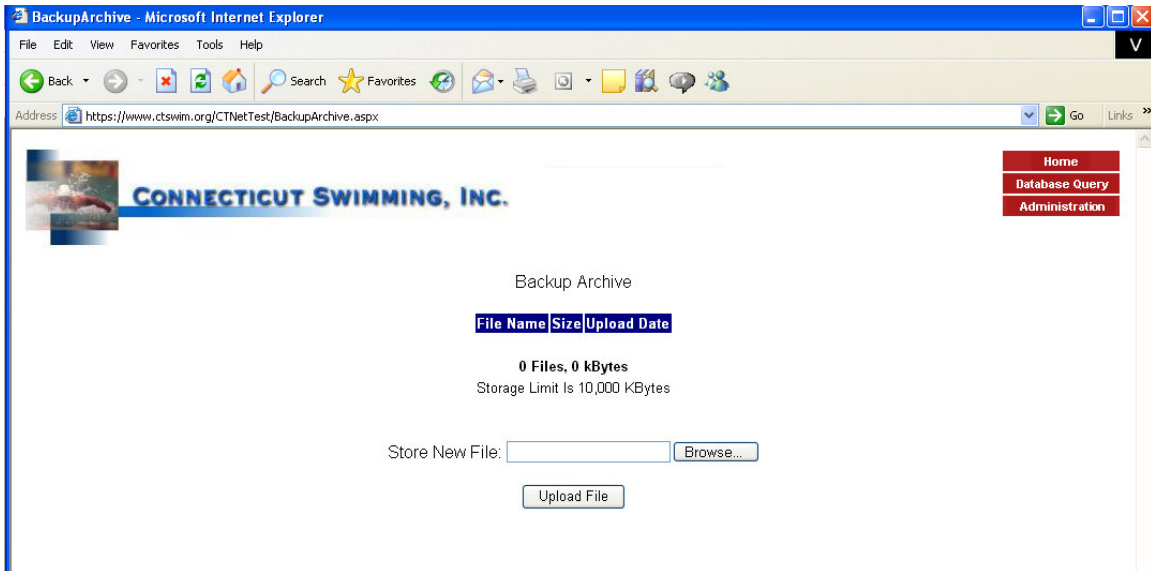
BackupArchive - Microsoft Internet Explorer

File Edit View Favorites Tools Help

Back Search Favorites

Address https://www.ctswim.org/CTNetTest/BackupArchive.aspx Go Links

CONNECTICUT SWIMMING, INC.

Home
Database Query
Administration

Backup Archive

| File Name | Size | Upload Date |
|---|---|---|

0 Files, 0 kBytes
Storage Limit Is 10,000 KBytes

Store New File: Browse...

Upload File